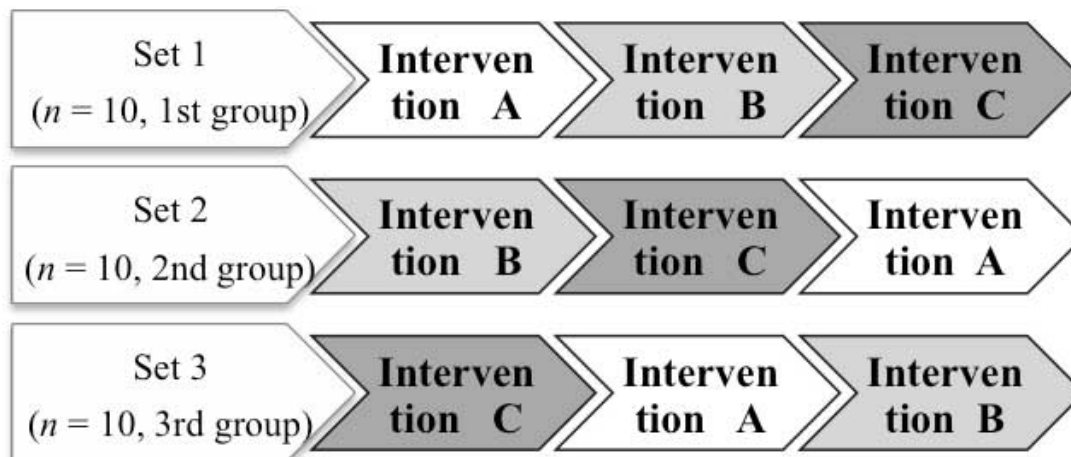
Set 1
($n$ = 10, 1st group)

Intervention A

Intervention B

Intervention C

Set 2
($n$ = 10, 2nd group)

Intervention B

Intervention C

Intervention A

Set 3
($n$ = 10, 3rd group)

Intervention C

Intervention A

Intervention B